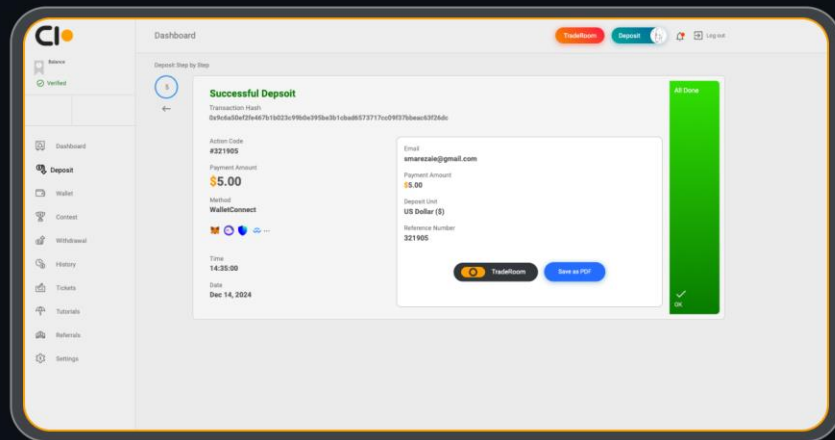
Cl

Balance

Verified

Dashboard

Deposit

Wallet

Contest

Withdrawal

History

Tickets

Tutorials

Referrals

Settings

Dashboard

TradeRoom

Deposit

Log out

Deposit Step by Step

5

←

Successful Depsoit

Transaction Hash

0x9c6a50af2fe467b1b023c99b0e395be3b1cbad6573717cc09f37bbeac63f26dc

Action Code
#321905

Payment Amount
$5.00

Method
WalletConnect

Time
14:35:00

Date
Dec 14, 2024

Email
smarezaie@gmail.com

Payment Amount
$5.00

Deposit Unit
US Dollar ($)

Reference Number
321905

TradeRoom

Save as PDF

All Done

OK